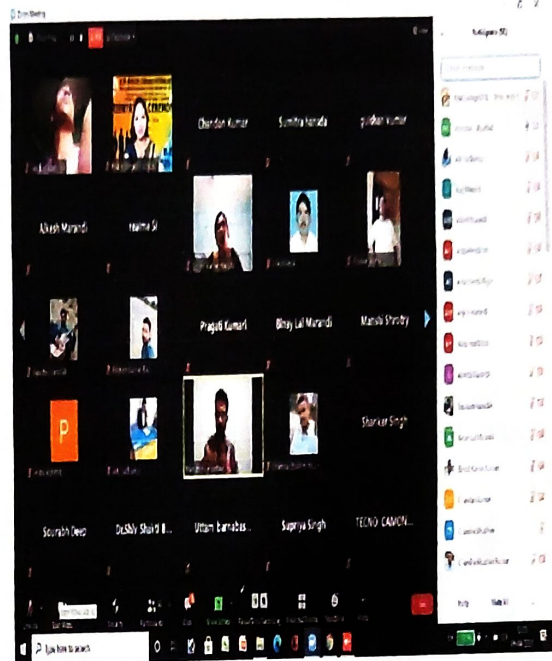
Zoom Meeting

Participants (50)

Chandan Kumar

Sumitra hansda

prabhat Kumar

Alkesh Marandi

reatma S!

Pragati Kumari

Binay Lal Marandi

Manisha Shruthy

P

Shankar Singh

Sourabh Deep

Dr.Shiv Shanti B...

Uttam barnabas...

Supriya Singh

TECNO CAMON...

Type here to search